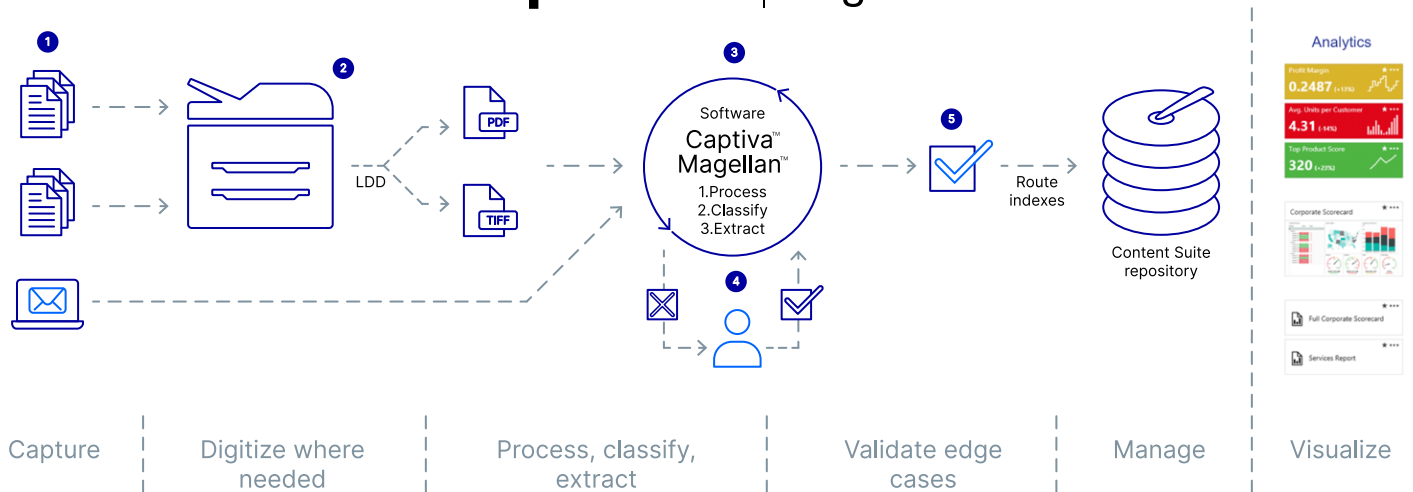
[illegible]

1

2

PDF

TIFF

LDD

3

Software
Captiva™
Magellan™
1.Process
2.Classify
3.Extract

4

5

Route indexes

Content Suite repository

Analytics

Profit Margin
0.2487 (+12%)

Avg. Units per Customer
4.31 (-14%)

Top Product Score
320 (+23%)

Corporate Scorecard

Full Corporate Scorecard

Services Report

Capture

Digitize where needed

Process, classify, extract

Validate edge cases

Manage

Visualize